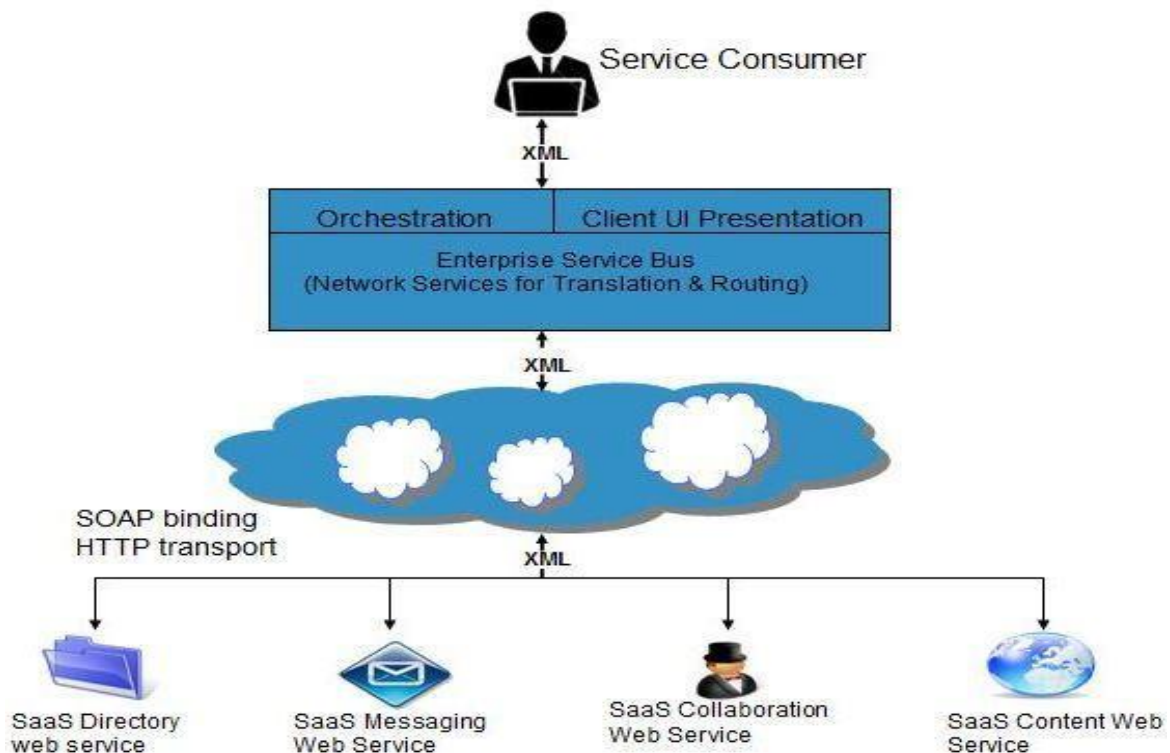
Service Consumer

XML

Orchestration

Client UI Presentation

Enterprise Service Bus
(Network Services for Translation & Routing)

XML

SOAP binding
HTTP transport

XML

SaaS Directory web service

SaaS Messaging Web Service

SaaS Collaboration Web Service

SaaS Content Web Service